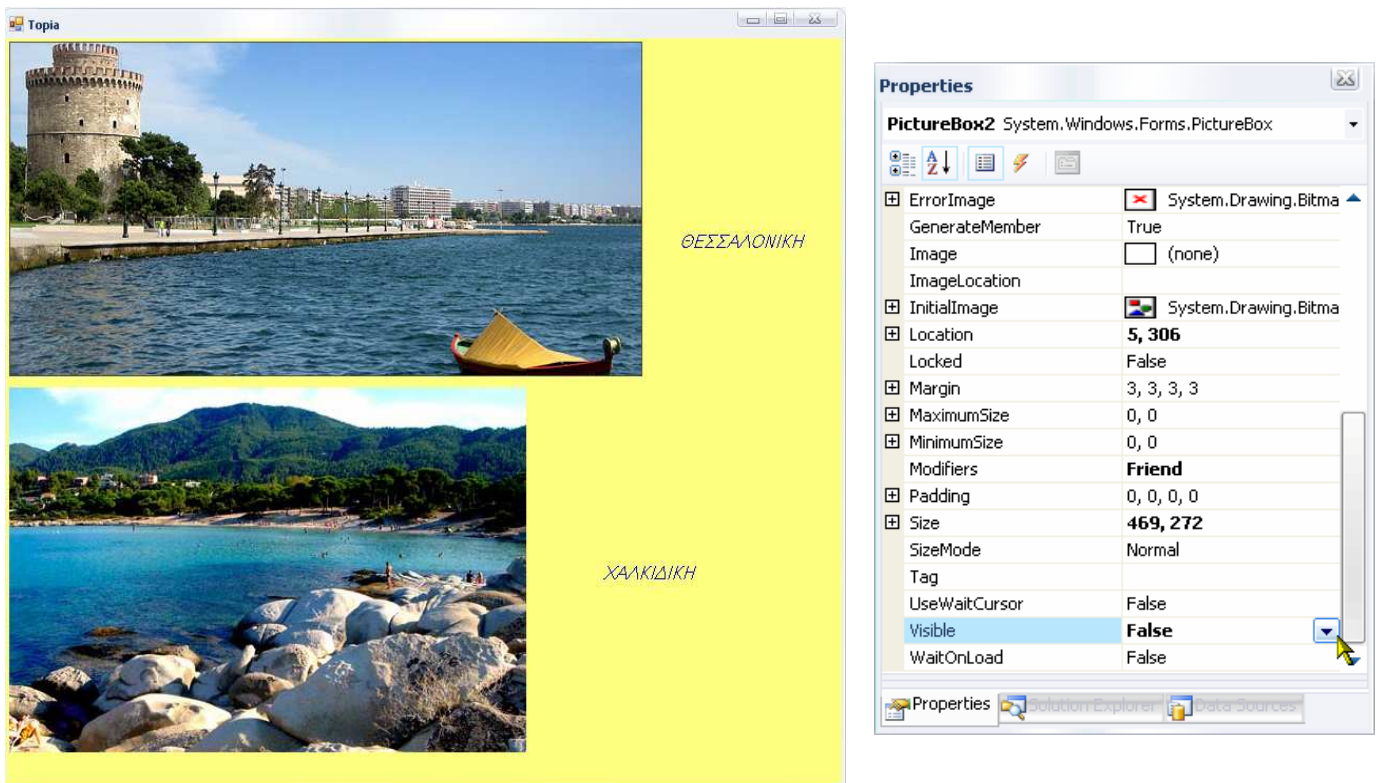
Topia

ΘΕΣΣΑΛΟΝΙΚΗ

ΧΑΛΚΙΔΙΚΗ

Properties

PictureBox2 System.Windows.Forms.PictureBox

| | |
|---|---|
| ErrorImage | System.Drawing.Bitma |
| GenerateMember | True |
| Image | (none) |
| ImageLocation | |
| InitialImage | System.Drawing.Bitma |
| Location | 5, 306 |
| Locked | False |
| Margin | 3, 3, 3, 3 |
| MaximumSize | 0, 0 |
| MinimumSize | 0, 0 |
| Modifiers | Friend |
| Padding | 0, 0, 0, 0 |
| Size | 469, 272 |
| SizeMode | Normal |
| Tag | |
| UseWaitCursor | False |
| Visible | False |
| WaitOnLoad | False |

Properties Solution Explorer Data Sources